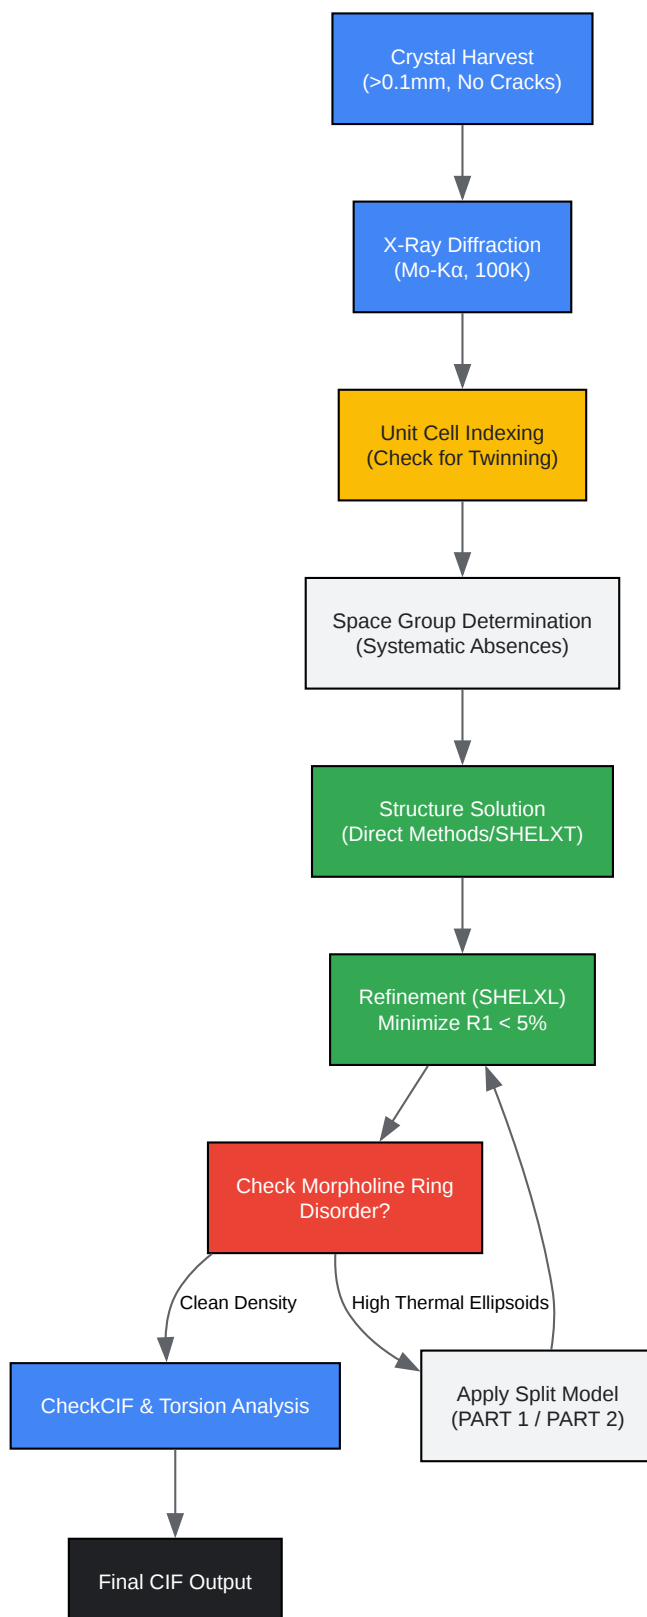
Crystal Harvest
(>0.1mm, No Cracks)

X-Ray Diffraction
(Mo-Kα, 100K)

Unit Cell Indexing
(Check for Twinning)

Space Group Determination
(Systematic Absences)

Structure Solution
(Direct Methods/SHELXT)

Refinement (SHELXL)
Minimize R1 < 5%

Check Morpholine Ring
Disorder?

Clean Density

High Thermal Ellipsoids

CheckCIF & Torsion Analysis

Apply Split Model
(PART 1 / PART 2)

Final CIF Output